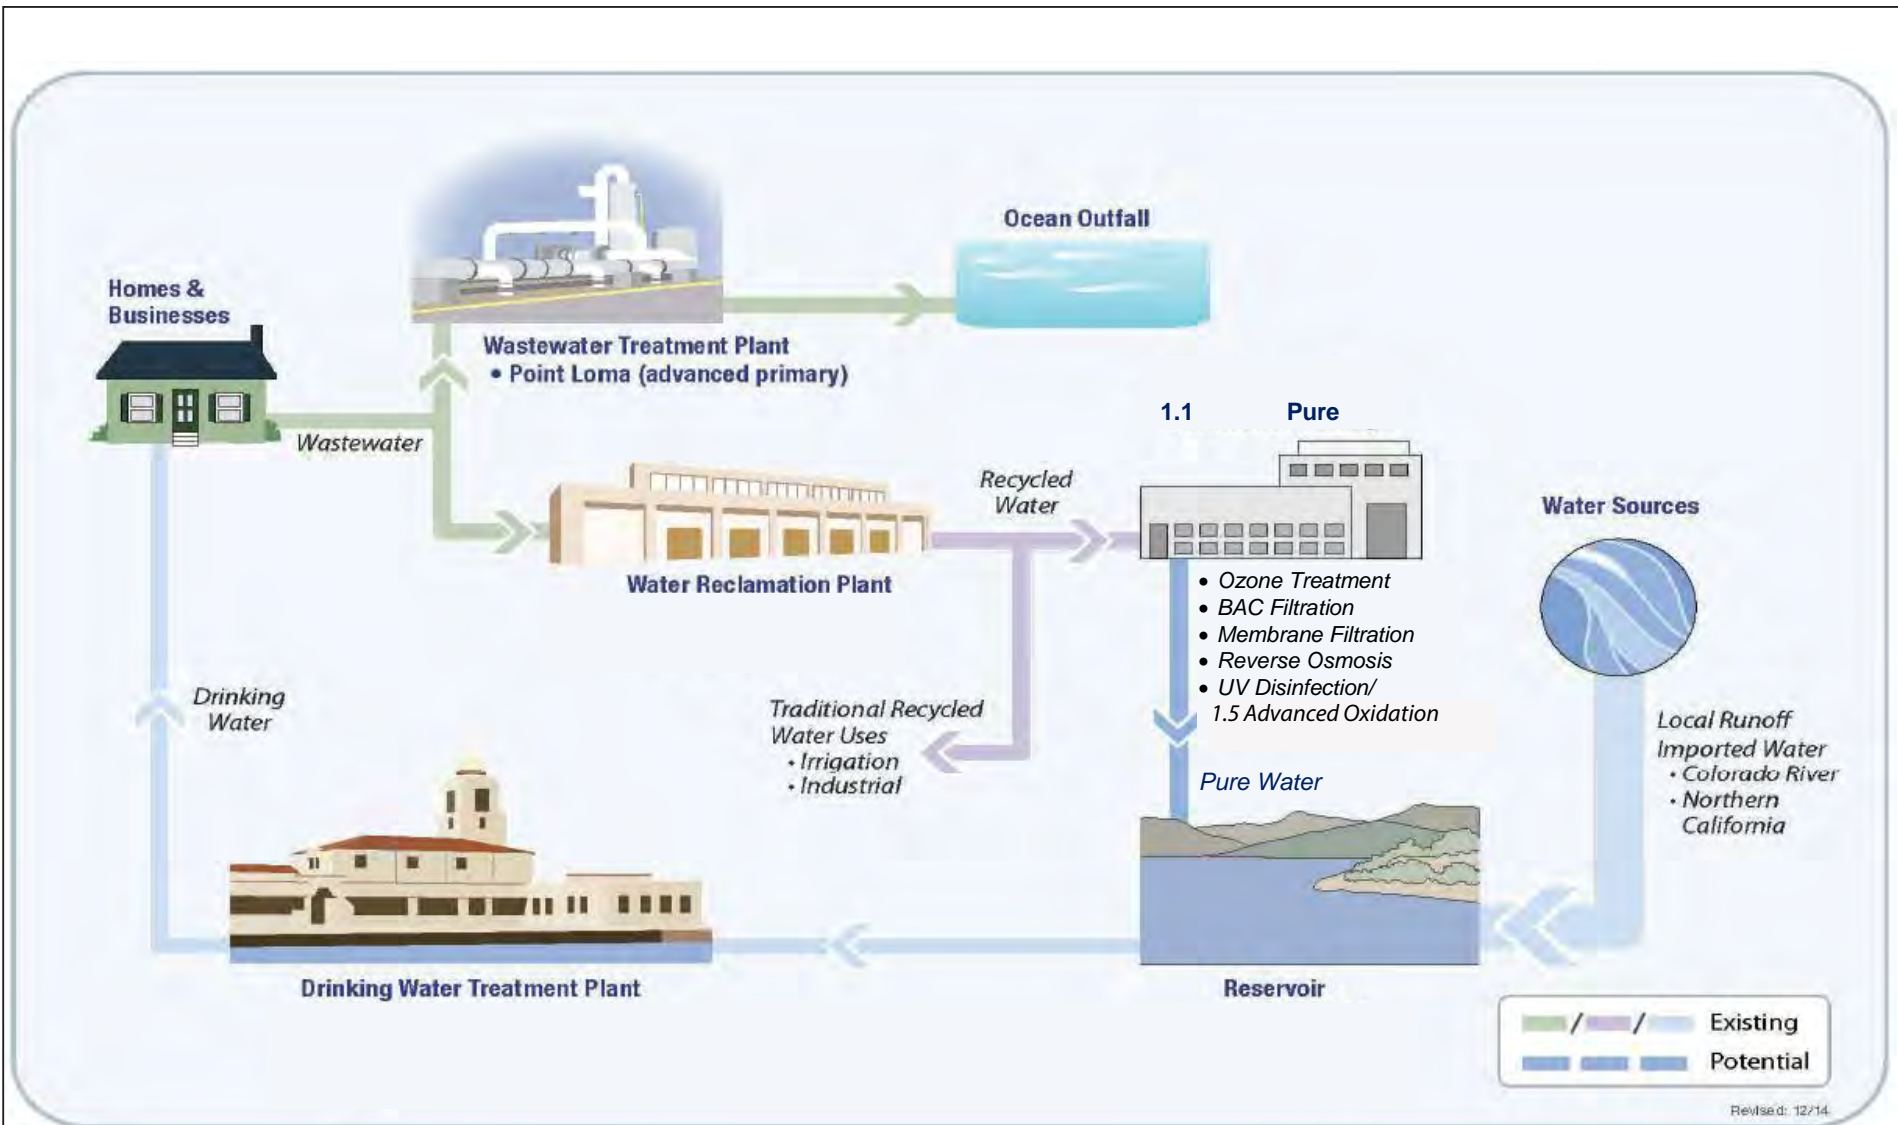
Homes & Businesses

Wastewater

Wastewater Treatment Plant
• Point Loma (advanced primary)

Ocean Outfall

1.1 Pure

Recycled Water

Water Reclamation Plant

• Ozone Treatment
• BAC Filtration
• Membrane Filtration
• Reverse Osmosis
• UV Disinfection/
1.5 Advanced Oxidation

Water Sources

Local Runoff
Imported Water
• Colorado River
• Northern California

Drinking Water

Traditional Recycled Water Uses
• Irrigation
• Industrial

Pure Water

Drinking Water Treatment Plant

Reservoir

Existing
Potential

Revised: 12/14